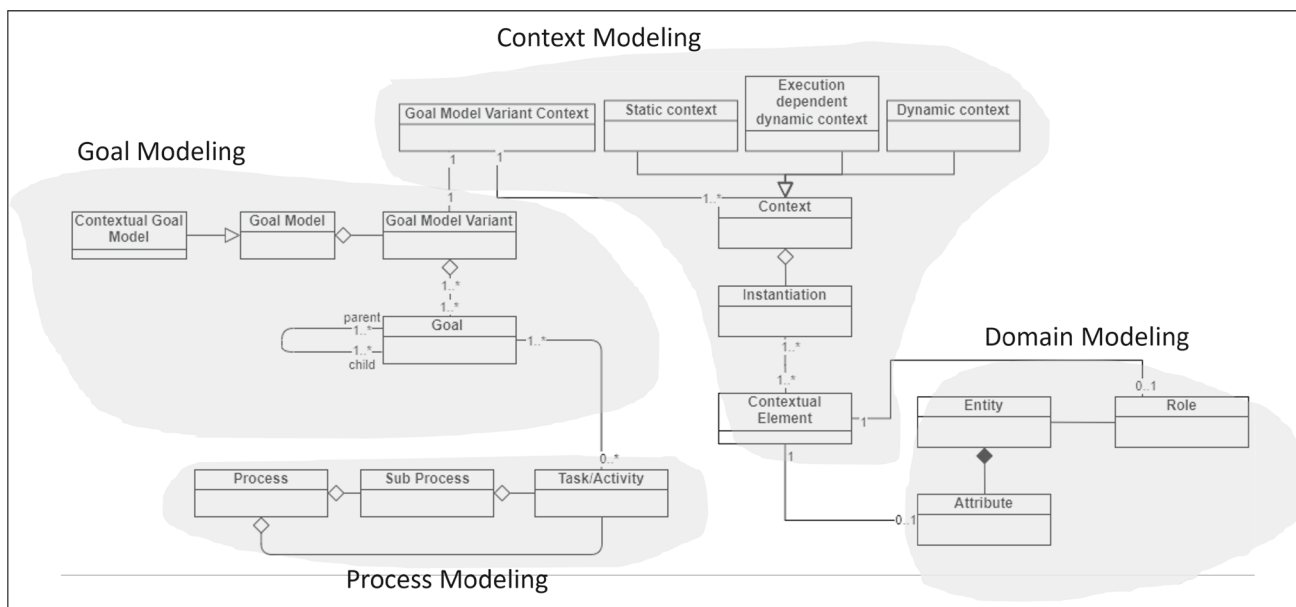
Context Modeling

Goal Model Variant Context

Static context

Execution dependent dynamic context

Dynamic context

Goal Modeling

1

1

1

1..*

Contextual Goal Model

Goal Model

Goal Model Variant

Context

1..*

1..*

parent

1..*

Goal

1..*

1..*

child

Instantiation

Domain Modeling

1..*

1..*

0..1

Contextual Element

1

Entity

Role

0..*

1

Process

Sub Process

Task/Activity

Attribute

0..1

Process Modeling